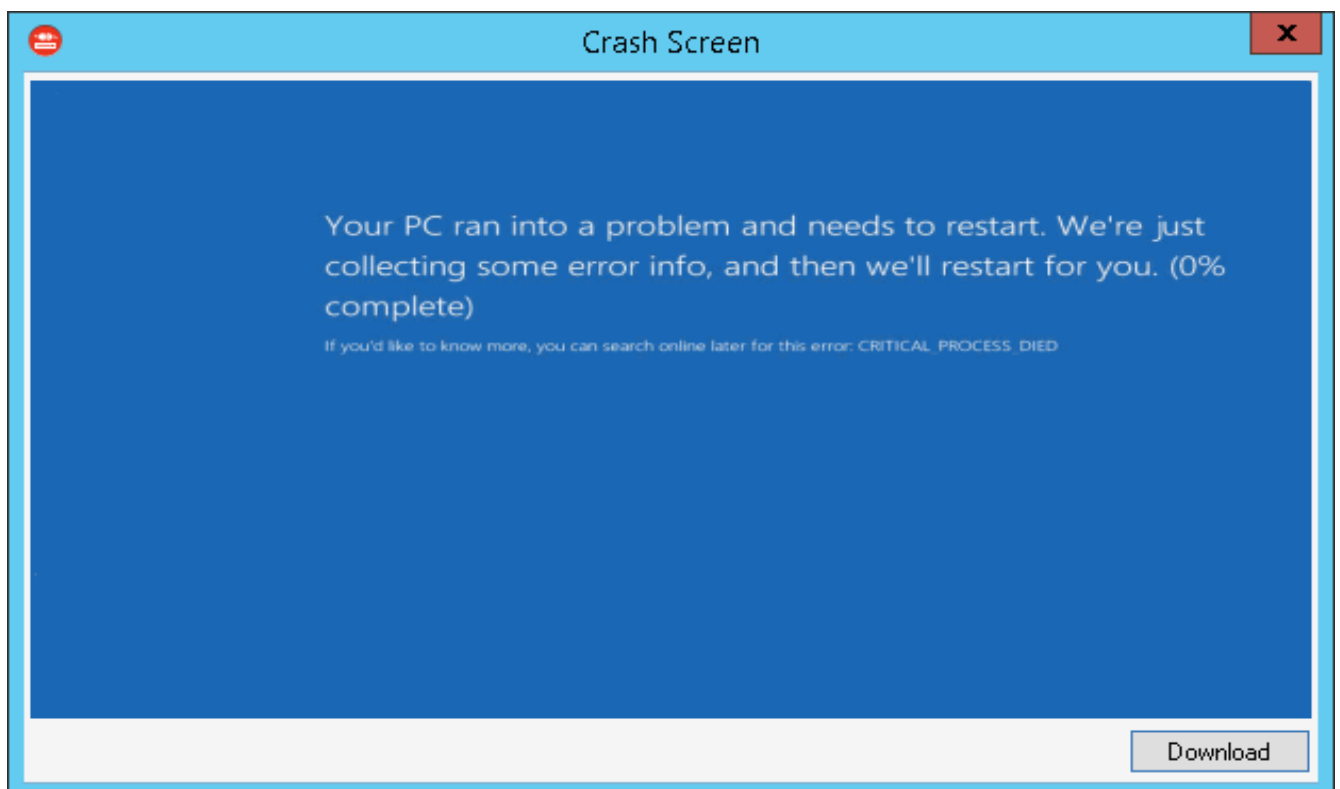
Crash Screen

x

Your PC ran into a problem and needs to restart. We're just collecting some error info, and then we'll restart for you. (0% complete)

If you'd like to know more, you can search online later for this error: CRITICAL_PROCESS_DIED

Download